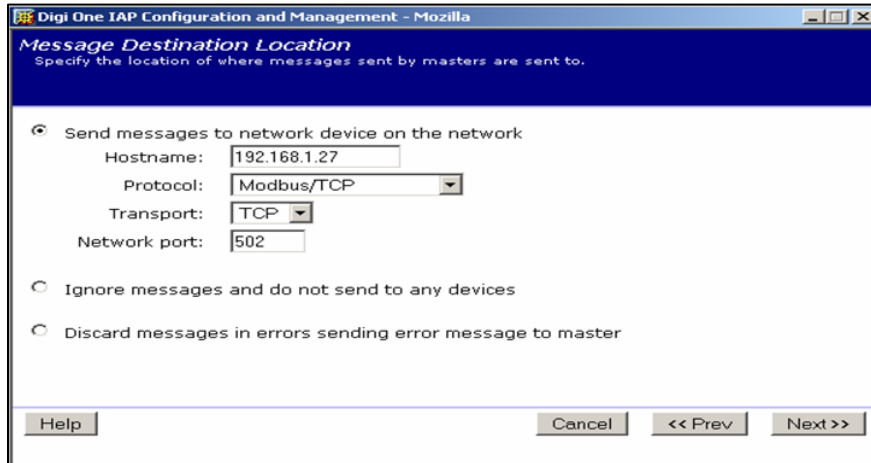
Digi One IAP Configuration and Management - Mozilla

Message Destination Location
Specify the location of where messages sent by masters are sent to.

Send messages to network device on the network
Hostname: 192.168.1.27
Protocol: Modbus/TCP
Transport: TCP
Network port: 502

Ignore messages and do not send to any devices

Discard messages in errors sending error message to master

Help
Cancel
<< Prev
Next>>